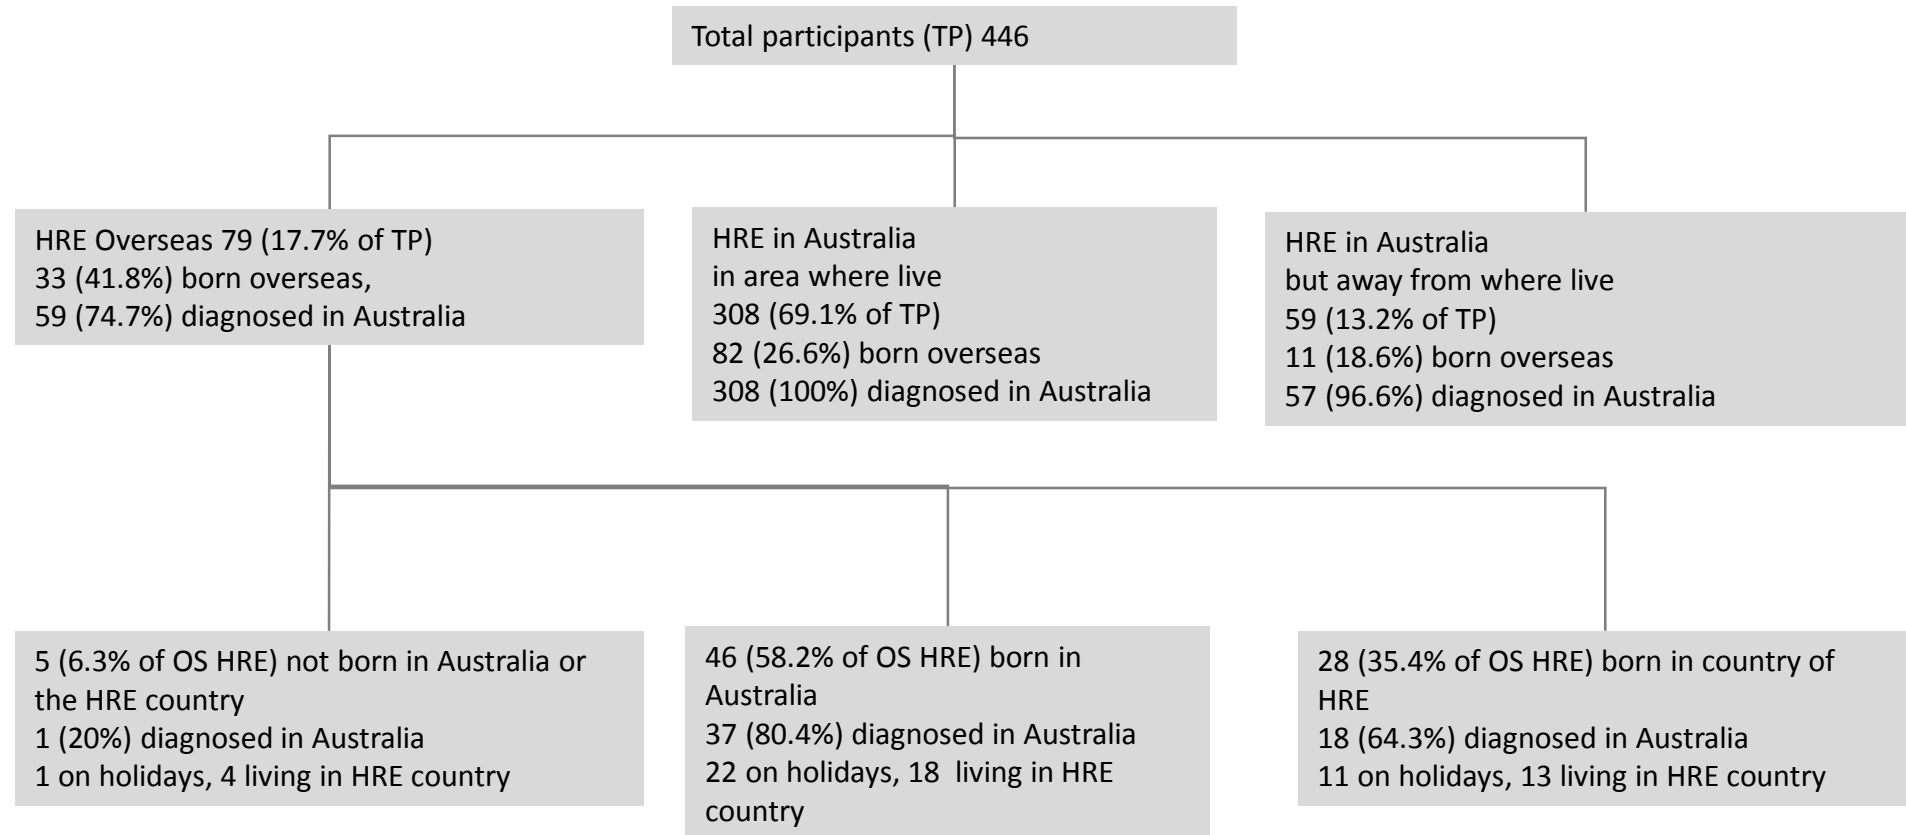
Total participants (TP) 446

HRE Overseas 79 (17.7% of TP)
33 (41.8%) born overseas,
59 (74.7%) diagnosed in Australia

HRE in Australia
in area where live
308 (69.1% of TP)
82 (26.6%) born overseas
308 (100%) diagnosed in Australia

HRE in Australia
but away from where live
59 (13.2% of TP)
11 (18.6%) born overseas
57 (96.6%) diagnosed in Australia

5 (6.3% of OS HRE) not born in Australia or the HRE country
1 (20%) diagnosed in Australia
1 on holidays, 4 living in HRE country

46 (58.2% of OS HRE) born in Australia
37 (80.4%) diagnosed in Australia
22 on holidays, 18 living in HRE country

28 (35.4% of OS HRE) born in country of HRE
18 (64.3%) diagnosed in Australia
11 on holidays, 13 living in HRE country